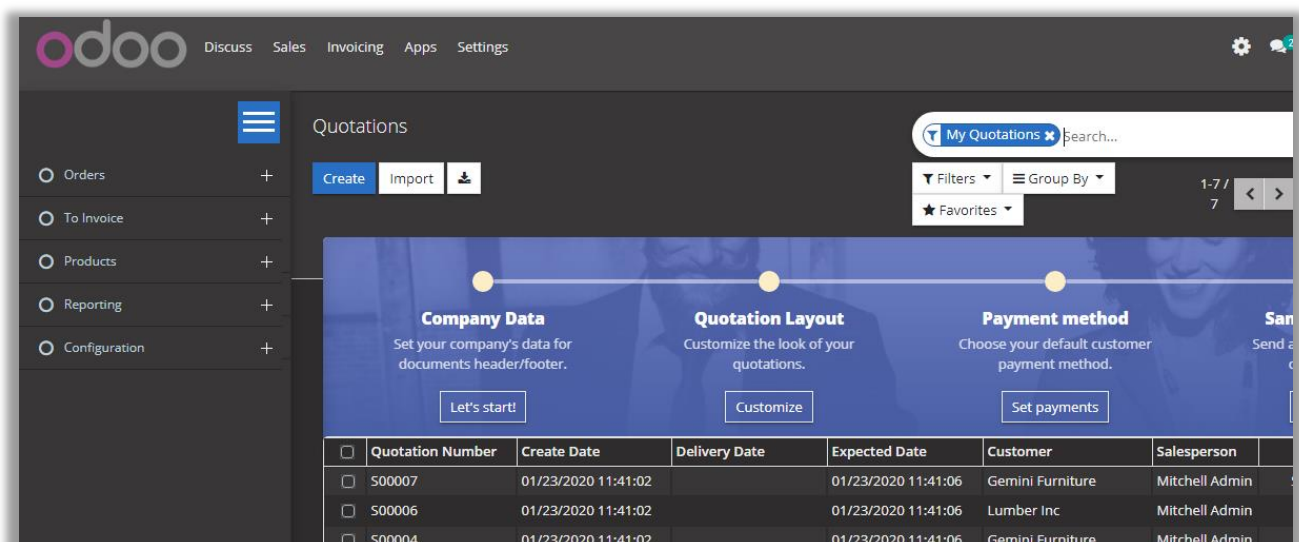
odoo Discuss Sales Invoicing Apps Settings

Orders +
To Invoice +
Products +
Reporting +
Configuration +

Quotations

Create Import

My Quotations Search...

Filters Group By
Favorites

1-7 / 7

Company Data
Set your company's data for documents header/footer.
Let's start!

Quotation Layout
Customize the look of your quotations.
Customize

Payment method
Choose your default customer payment method.
Set payments

San
Send a

| | Quotation Number | Create Date | Delivery Date | Expected Date | Customer | Salesperson |
|---|---|---|---|---|---|---|
| | S00007 | 01/23/2020 11:41:02 | | 01/23/2020 11:41:06 | Gemini Furniture | Mitchell Admin |
| | S00006 | 01/23/2020 11:41:02 | | 01/23/2020 11:41:06 | Lumber Inc | Mitchell Admin |
| | S00004 | 01/23/2020 11:41:02 | | 01/23/2020 11:41:06 | Gemini Furniture | Mitchell Admin |